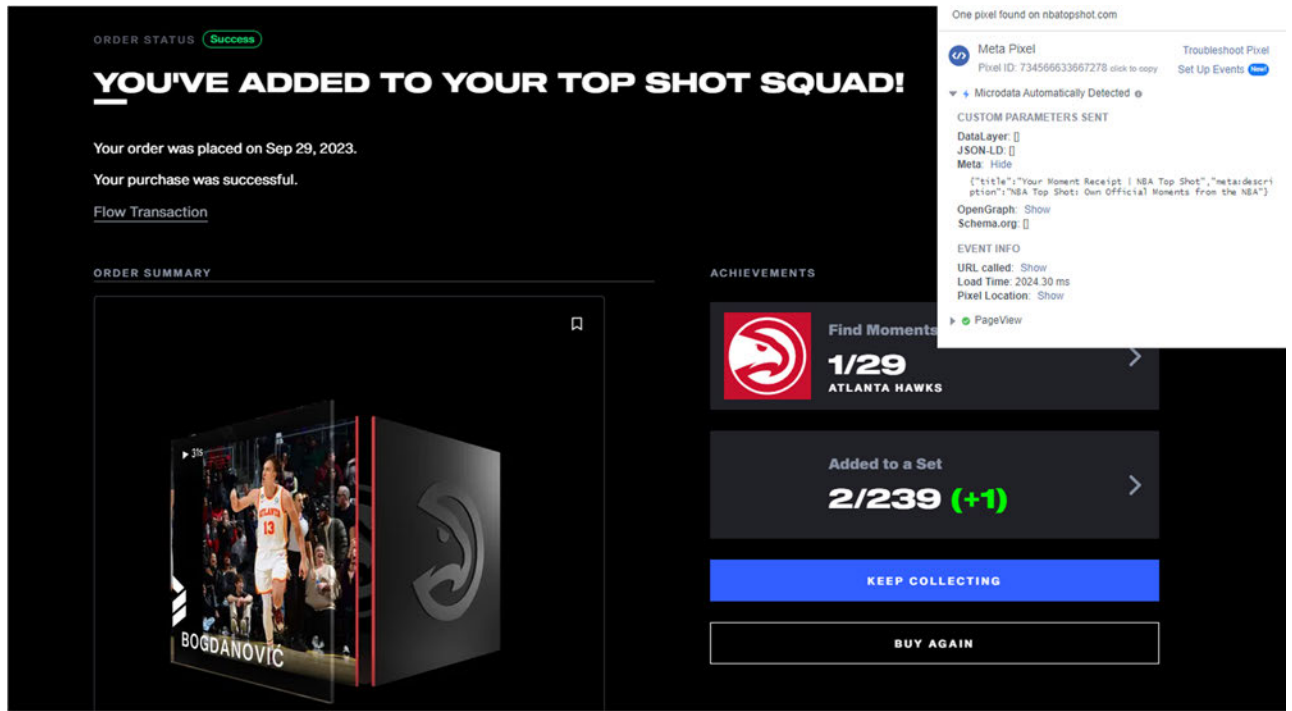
ORDER STATUS Success

YOU'VE ADDED TO YOUR TOP SHOT SQUAD!

Your order was placed on Sep 29, 2023.

Your purchase was successful.

Flow Transaction

ORDER SUMMARY

ATLANTA 13

BOGDANOVIC

ACHIEVEMENTS

Find Moments
1/29
ATLANTA HAWKS

Added to a Set
2/239 (+1)

KEEP COLLECTING

BUY AGAIN

One pixel found on nbatopshot.com

Meta Pixel
Pixel ID: 734566633667278 click to copy
Troubleshoot Pixel
Set Up Events New!

Microdata Automatically Detected

CUSTOM PARAMETERS SENT
DataLayer: []
JSON-LD: []
Meta: Hide
{"title":"Your Moment Receipt | NBA Top Shot","meta:description":"NBA Top Shot: Own Official Moments from the NBA"}
OpenGraph: Show
Schema.org: []

EVENT INFO
URL called: Show
Load Time: 2024.30 ms
Pixel Location: Show

PageView